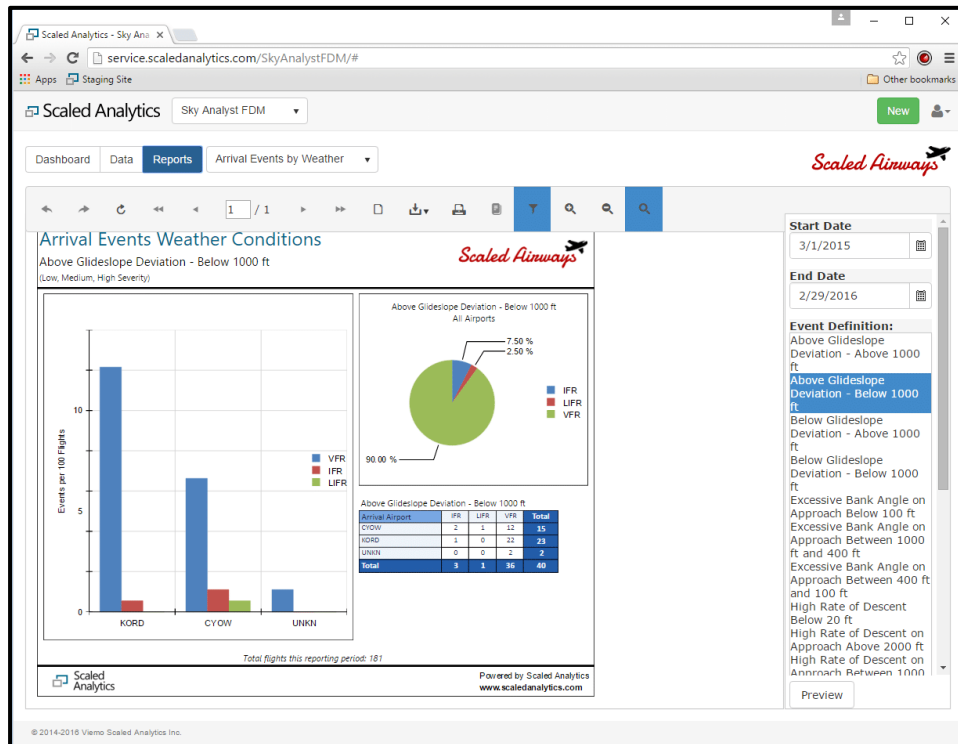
Scaled Analytics - Sky Ana ×

service.scaledanalytics.com/SkyAnalystFDM/#

Apps Staging Site

Other bookmarks

Scaled Analytics Sky Analyst FDM

New

Dashboard Data Reports Arrival Events by Weather

Scaled Airways

1 / 1

Arrival Events Weather Conditions

Above Glideslope Deviation - Below 1000 ft

(Low, Medium, High Severity)

Scaled Airways

Events per 100 Flights

10

5

0

VFR
IFR
LIFR

KORD CYOW UNKN

Above Glideslope Deviation - Below 1000 ft
All Airports

7.50 %
2.50 %
90.00 %

IFR
LIFR
VFR

Above Glideslope Deviation - Below 1000 ft

| Arrival Airport | IFR | LIFR | VFR | Total |
|---|---|---|---|---|
| CYOW | 2 | 1 | 12 | 15 |
| KORD | 1 | 0 | 22 | 23 |
| UNKN | 0 | 0 | 2 | 2 |
| Total | 3 | 1 | 36 | 40 |

Total flights this reporting period: 181

Scaled Analytics

Powered by Scaled Analytics
www.scaledanalytics.com

Start Date
3/1/2015

End Date
2/29/2016

Event Definition:
Above Glideslope Deviation - Above 1000 ft
Above Glideslope Deviation - Below 1000 ft
Below Glideslope Deviation - Above 1000 ft
Below Glideslope Deviation - Below 1000 ft
Excessive Bank Angle on Approach Below 100 ft
Excessive Bank Angle on Approach Between 1000 ft and 400 ft
Excessive Bank Angle on Approach Between 400 ft and 100 ft
High Rate of Descent Below 20 ft
High Rate of Descent on Approach Above 2000 ft
High Rate of Descent on Approach Between 1000 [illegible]

Preview

© 2014-2016 Viemo Scaled Analytics Inc.